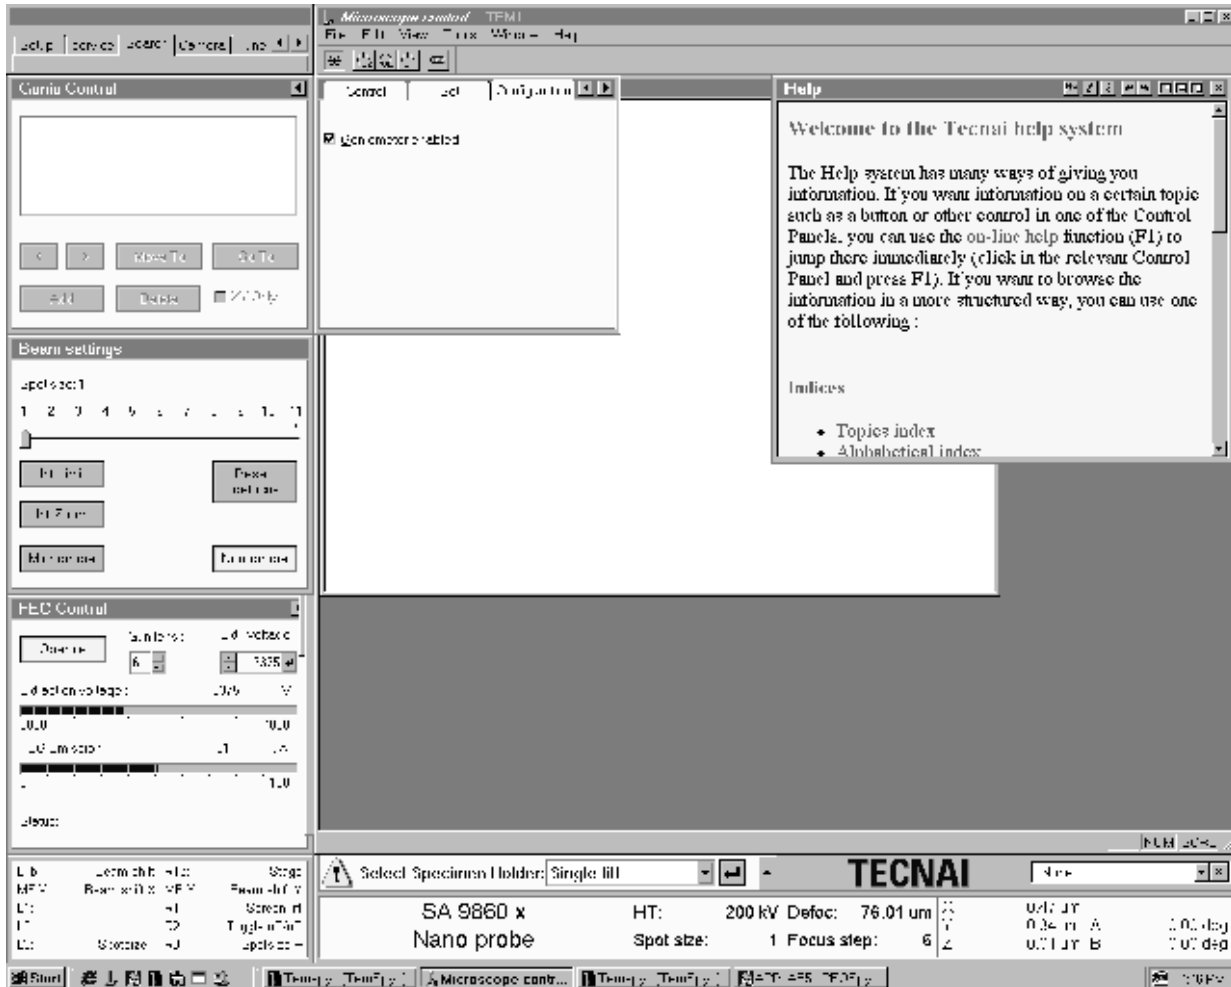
Setup | Service | Search | Camera | Une

Microscope control - TEM1
File Edit View Tools Window Help

Gonio Control

< > Move To Go To

Add Delete XY Only

Control | Set | Configuration

Goniometer enabled

Help

Welcome to the Tecnai help system

The Help system has many ways of giving you information. If you want information on a certain topic such as a button or other control in one of the Control Panels, you can use the on-line help function (F1) to jump there immediately (click in the relevant Control Panel and press F1). If you want to browse the information in a more structured way, you can use one of the following :

Indices

• Topics index
• Alphabetical index

Beam settings

Spot size: 1

1 2 3 4 5 6 7 8 9 10 11

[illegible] Reset defocus

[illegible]

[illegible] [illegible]

FEG Control

Operate | Gun lens: 6 | Extr. voltage 3825

Extraction voltage: 3825 V

0.00 10.0

FEG emission: 51 uA

1.0

Status:

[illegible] Beam shift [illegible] Stage
MF-Y Beam shift X MF-Y Beam shift Y
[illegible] Screen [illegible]
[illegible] Toggle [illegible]
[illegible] Stepsize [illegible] Spot size

Select Specimen Holder: Single tilt

TECNAI

None

SA 9860 x
Nano probe

HT: 200 kV Defoc: 76.01 um
Spot size: 1 Focus step: 6

0.47 um
0.34 um A 0.00 deg
0.71 um B 0.00 deg

NUM

Start | Microscope contr... | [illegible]